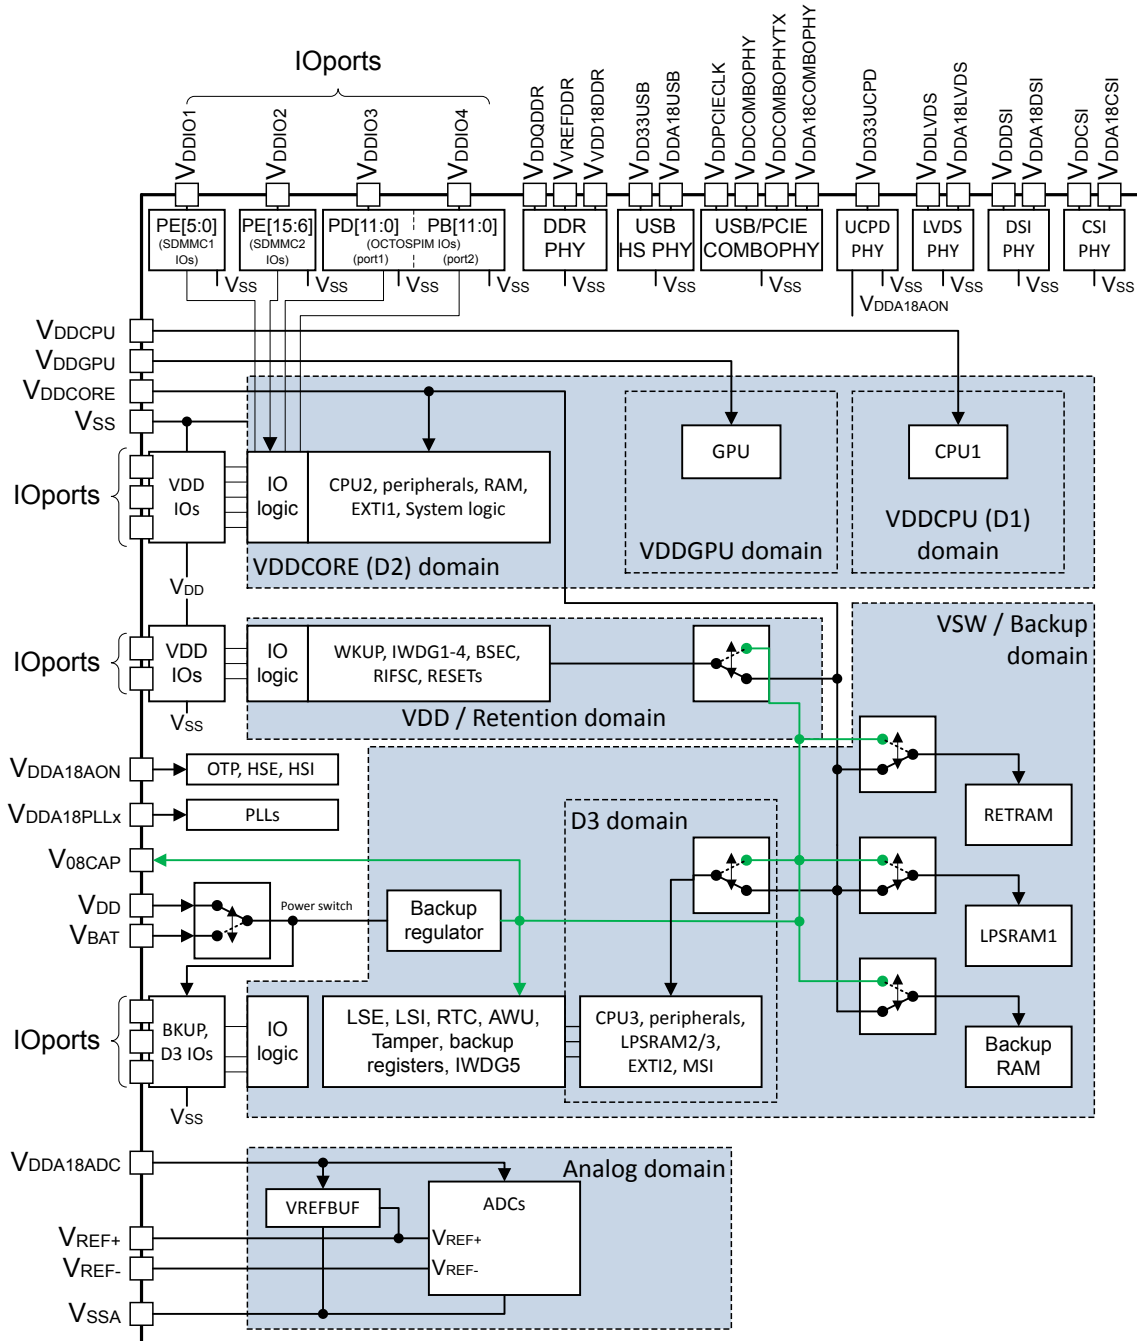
IOports

$V_{DDIO1}$ $V_{DDIO2}$ $V_{DDIO3}$ $V_{DDIO4}$ $V_{DDQDDR}$ $V_{VREFDDR}$ $V_{DD18DDR}$ $V_{DD33USB}$ $V_{DDA18USB}$ $V_{DDPCIECLK}$ $V_{DDCOMBOPHY}$ $V_{DDCOMBOPHYTX}$ $V_{DDA18COMBOPHY}$ $V_{DD33UCPD}$ $V_{DDLVDS}$ $V_{DDA18LVDS}$ $V_{DDDSI}$ $V_{DDA18DSI}$ $V_{DDCSI}$ $V_{DDA18CSI}$

PE[5:0] (SDMMC1 IOs)
PE[15:6] (SDMMC2 IOs)
PD[11:0] PB[11:0] (OCTOSPIM IOs) (port1) (port2)
DDR PHY
USB HS PHY
USB/PCIE COMBOPHY
UCPD PHY
LVDS PHY
DSI PHY
CSI PHY

$V_{SS}$ $V_{SS}$ $V_{SS}$ $V_{SS}$ $V_{SS}$ $V_{SS}$ $V_{SS}$ $V_{SS}$ $V_{SS}$ $V_{SS}$ $V_{SS}$
$V_{DDA18AON}$

$V_{DDCPU}$
$V_{DDGPU}$
$V_{DDCORE}$
$V_{SS}$

IOports
VDD IOs
IO logic
CPU2, peripherals, RAM, EXTI1, System logic
VDDCORE (D2) domain
GPU
VDDGPU domain
CPU1
VDDCPU (D1) domain

$V_{DD}$

IOports
VDD IOs
IO logic
WKUP, IWDG1-4, BSEC, RIFSC, RESETs
VDD / Retention domain
$V_{SS}$
VSW / Backup domain

$V_{DDA18AON}$
OTP, HSE, HSI
$V_{DDA18PLLx}$
PLLs
RETRAM
D3 domain
$V_{08CAP}$
$V_{DD}$
$V_{BAT}$
Power switch
Backup regulator
LPSRAM1

IOports
BKUP, D3 IOs
IO logic
LSE, LSI, RTC, AWU, Tamper, backup registers, IWDG5
CPU3, peripherals, LPSRAM2/3, EXTI2, MSI
Backup RAM
$V_{SS}$

$V_{DDA18ADC}$
Analog domain
VREFBUF
ADCs
$V_{REF+}$
$V_{REF-}$
$V_{REF+}$
$V_{REF-}$
$V_{SSA}$